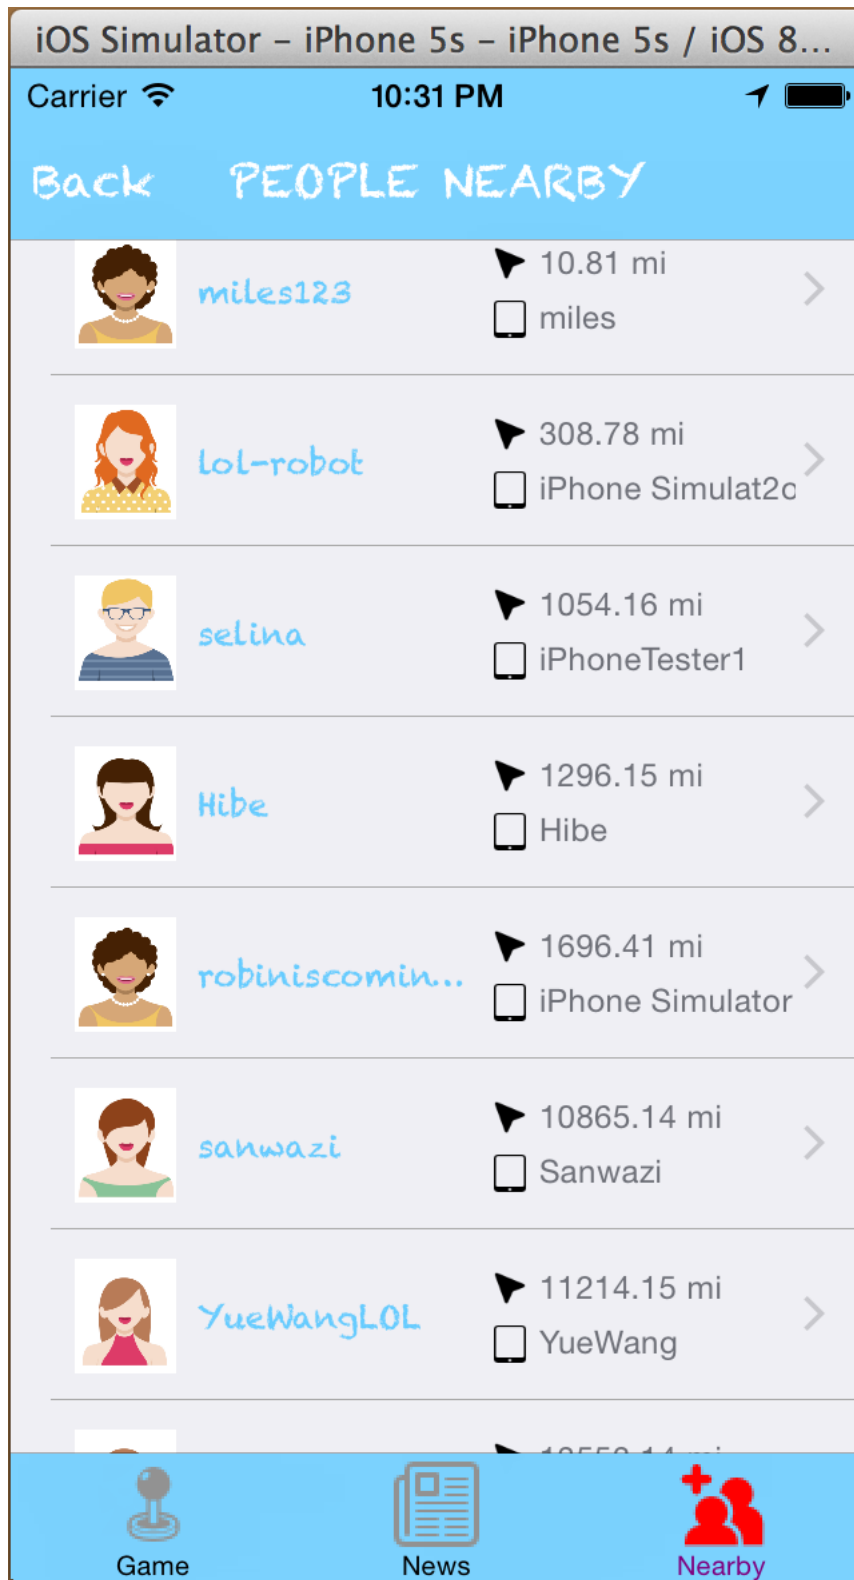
iOS Simulator – iPhone 5s – iPhone 5s / iOS 8...

Carrier 10:31 PM

Back PEOPLE NEARBY

miles123 10.81 mi miles

lol-robot 308.78 mi iPhone Simulat2c

selina 1054.16 mi iPhoneTester1

Hibe 1296.15 mi Hibe

robiniscomin... 1696.41 mi iPhone Simulator

sanwazi 10865.14 mi Sanwazi

YueWangLOL 11214.15 mi YueWang

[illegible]

Game News Nearby